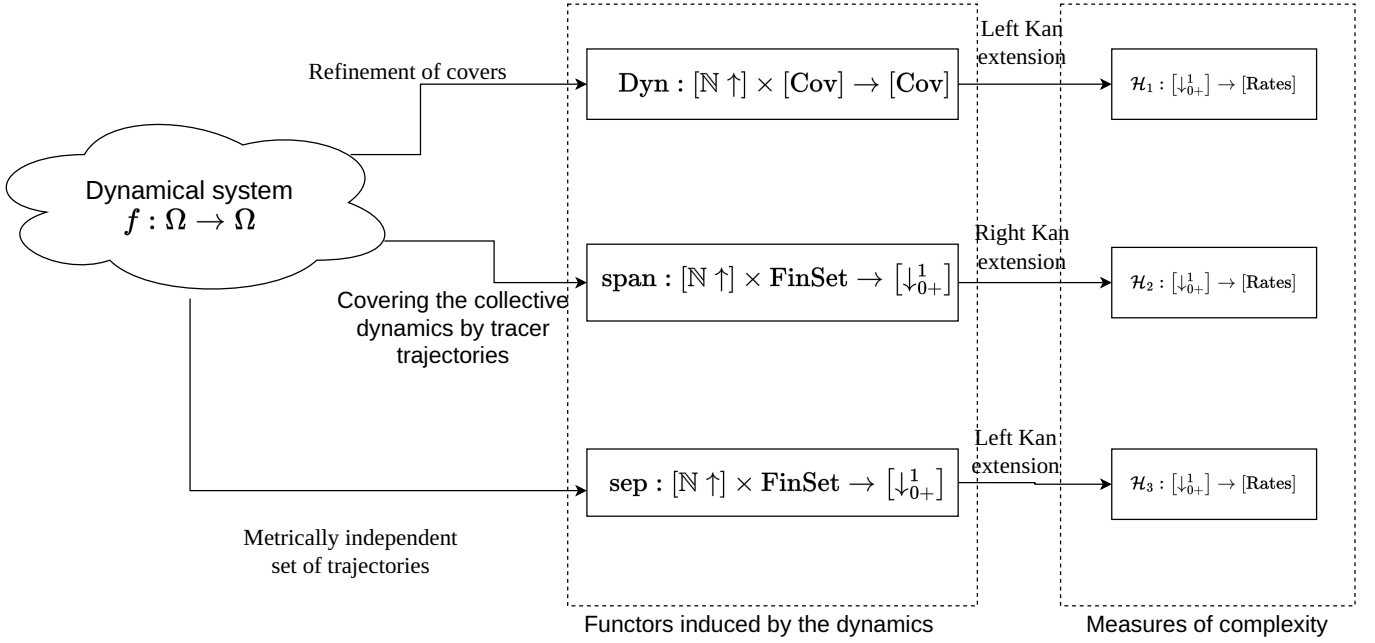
Refinement of covers

Dynamical system
$f : \Omega \to \Omega$

Covering the collective dynamics by tracer trajectories

Metrically independent set of trajectories

$\mathbf{Dyn} : [\mathbb{N} \uparrow] \times [\mathbf{Cov}] \to [\mathbf{Cov}]$

$\mathbf{span} : [\mathbb{N} \uparrow] \times \mathbf{FinSet} \to \left[\downarrow_{0+}^{1}\right]$

$\mathbf{sep} : [\mathbb{N} \uparrow] \times \mathbf{FinSet} \to \left[\downarrow_{0+}^{1}\right]$

Functors induced by the dynamics

Left Kan extension

Right Kan extension

Left Kan extension

$\mathcal{H}_1 : [\downarrow_{0+}^{1}] \to [\text{Rates}]$

$\mathcal{H}_2 : [\downarrow_{0+}^{1}] \to [\text{Rates}]$

$\mathcal{H}_3 : [\downarrow_{0+}^{1}] \to [\text{Rates}]$

Measures of complexity